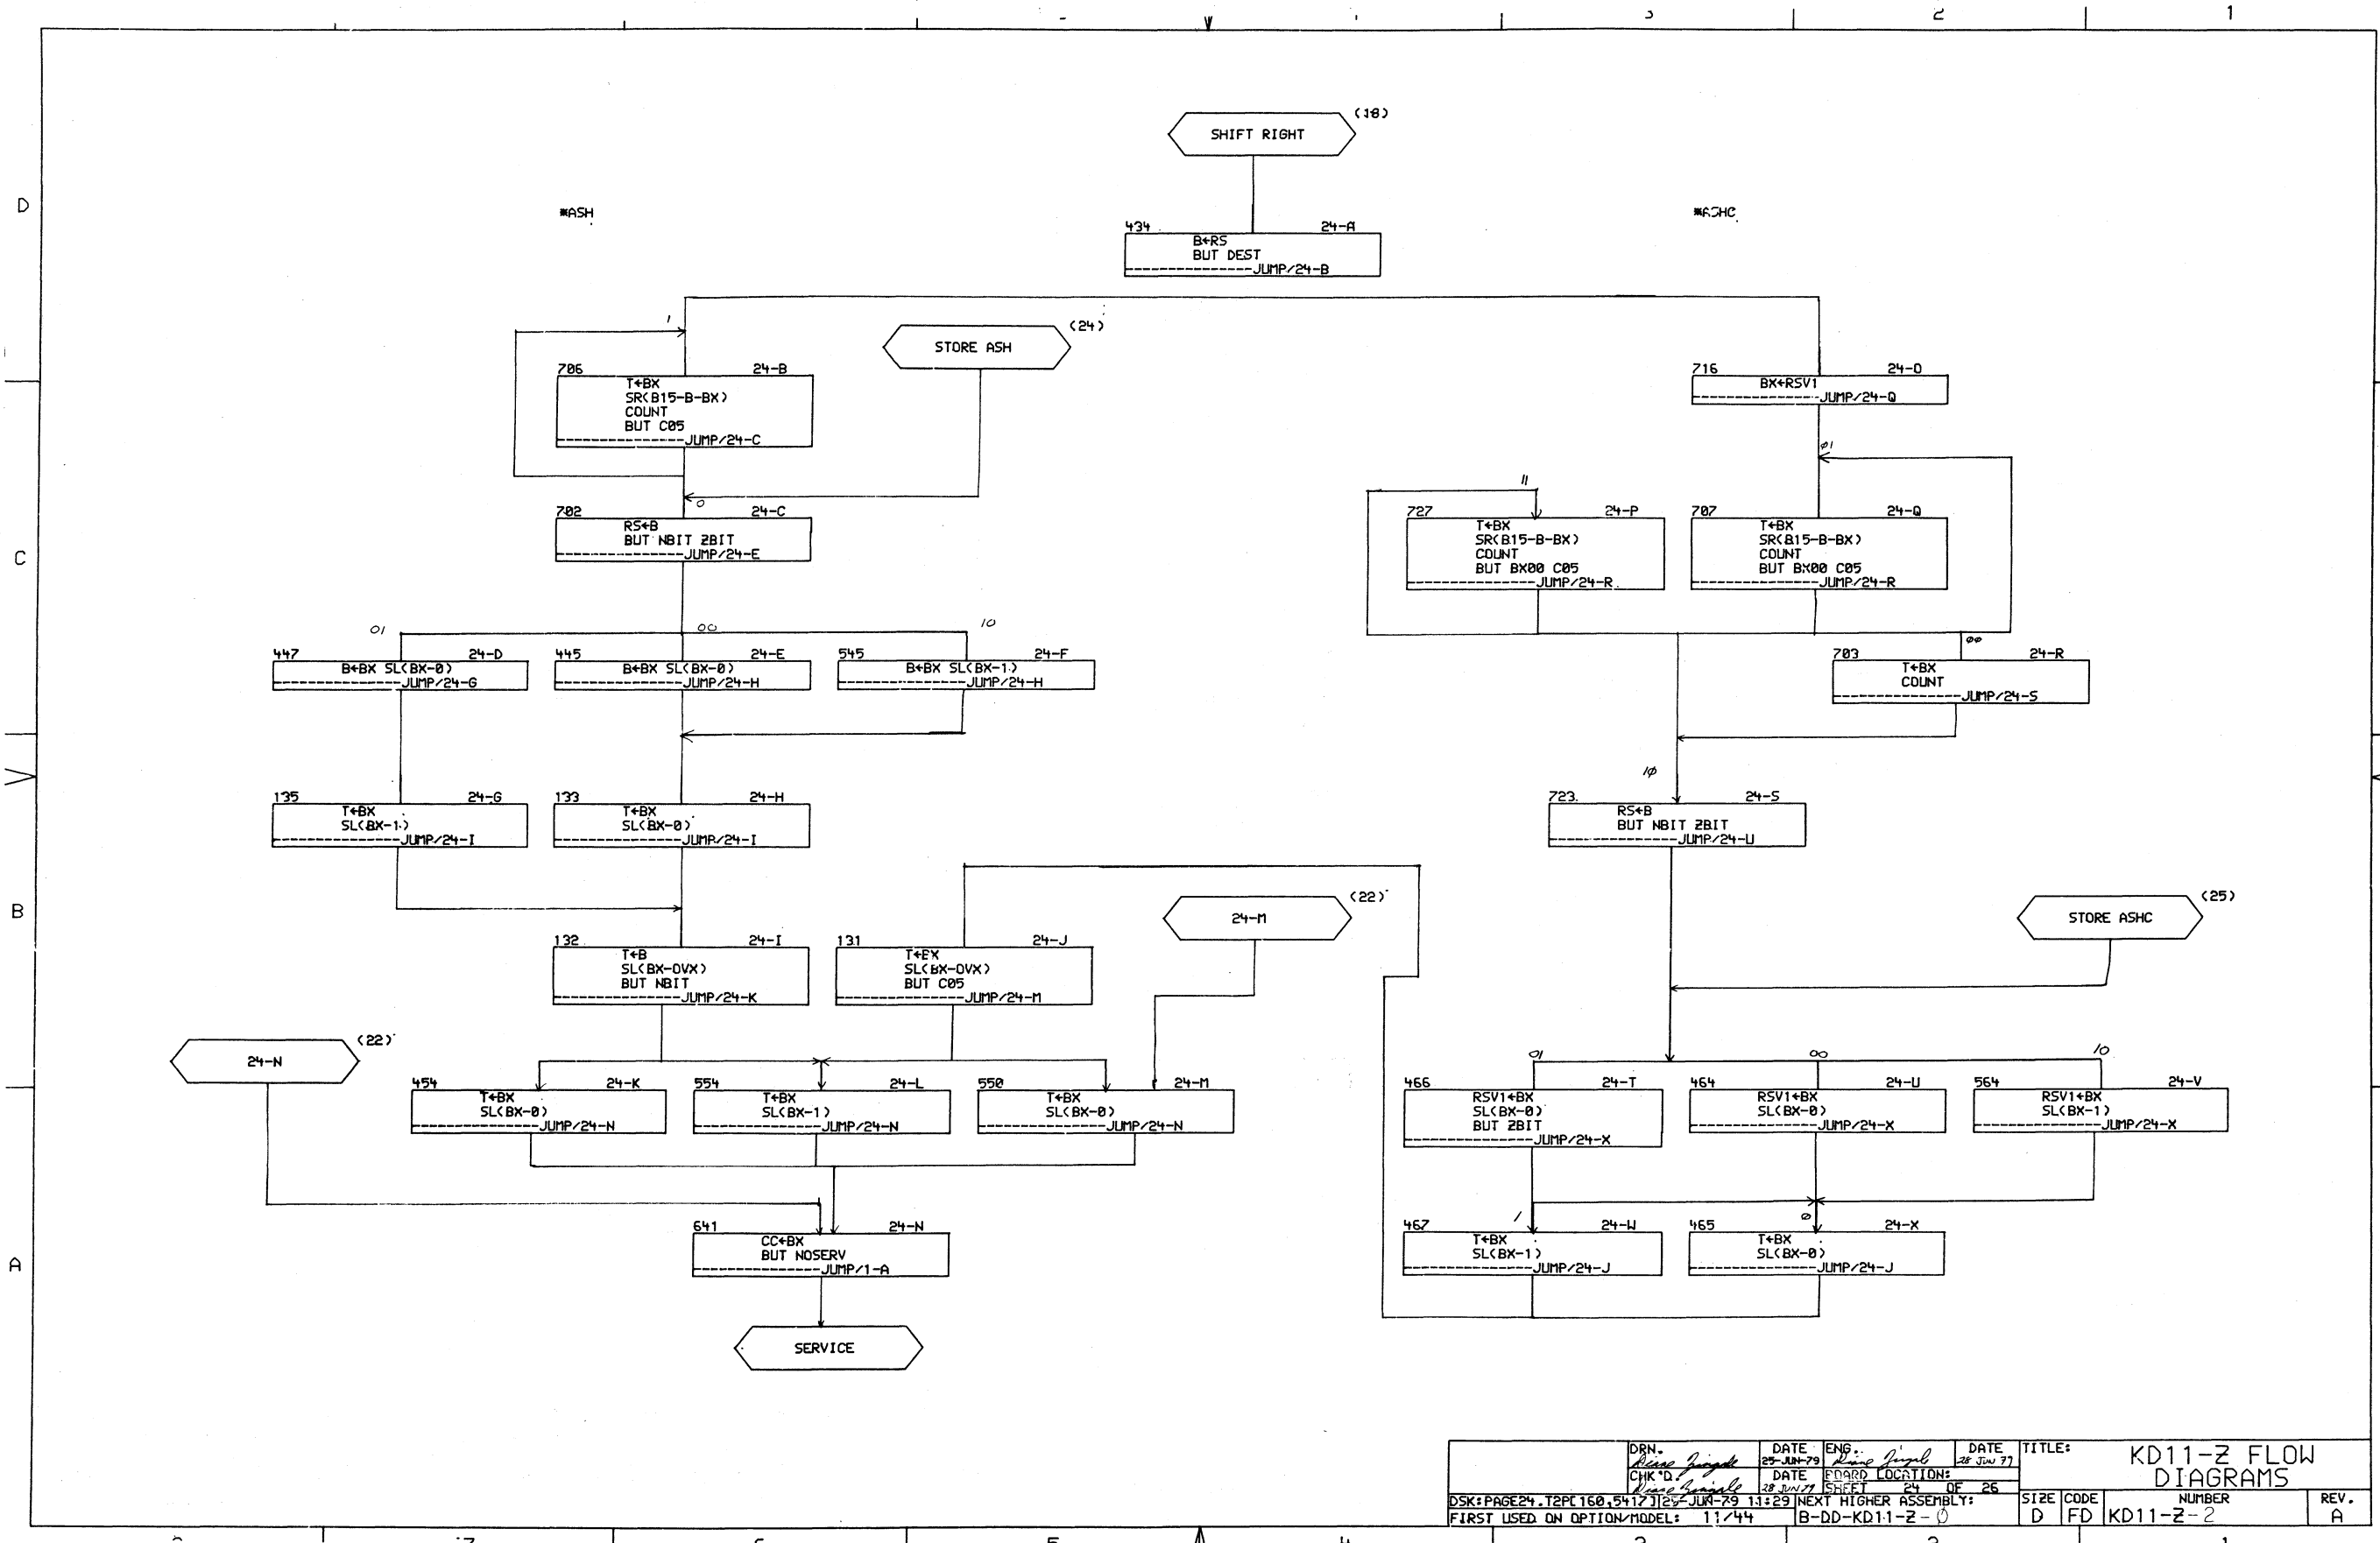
3 2 1

D

C

B

A

SHIFT RIGHT (18)

*ASH

*ASHC

434 24-A
B←RS
BUT DEST
JUMP/24-B

1

STORE ASH (24)

706 24-B
T←BX
SR(B15-B-BX)
COUNT
BUT C05
JUMP/24-C

716 24-D
BX←RSV1
JUMP/24-Q

01

0

702 24-C
RS←B
BUT NBIT ZBIT
JUMP/24-E

11

727 24-P
T←BX
SR(B15-B-BX)
COUNT
BUT BX00 C05
JUMP/24-R

707 24-Q
T←BX
SR(B15-B-BX)
COUNT
BUT BX00 C05
JUMP/24-R

01 00 10

447 24-D
B←BX SL(BX-0)
JUMP/24-G

445 24-E
B←BX SL(BX-0)
JUMP/24-H

545 24-F
B←BX SL(BX-1)
JUMP/24-H

00

703 24-R
T←BX
COUNT
JUMP/24-S

10

135 24-G
T←BX
SL(BX-1)
JUMP/24-I

133 24-H
T←BX
SL(BX-0)
JUMP/24-I

723 24-S
RS←B
BUT NBIT ZBIT
JUMP/24-U

24-M (22)

STORE ASHC (25)

132 24-I
T←B
SL(BX-OVX)
BUT NBIT
JUMP/24-K

131 24-J
T←BX
SL(BX-OVX)
BUT C05
JUMP/24-M

24-N (22)

454 24-K
T←BX
SL(BX-0)
JUMP/24-N

554 24-L
T←BX
SL(BX-1)
JUMP/24-N

550 24-M
T←BX
SL(BX-0)
JUMP/24-N

01 00 10

466 24-T
RSV1←BX
SL(BX-0)
BUT ZBIT
JUMP/24-X

464 24-U
RSV1←BX
SL(BX-0)
JUMP/24-X

564 24-V
RSV1←BX
SL(BX-1)
JUMP/24-X

1 0

467 24-W
T←BX
SL(BX-1)
JUMP/24-J

465 24-X
T←BX
SL(BX-0)
JUMP/24-J

641 24-N
CC←BX
BUT NOSERV
JUMP/1-A

SERVICE

DRN. Diane Zuigal | DATE 25-JUN-79 | ENG. Diane Zuigal | DATE 28 JUN 79
CHK'D. Diane Zuigal | DATE 28 JUN 79 | BOARD LOCATION: | SHEET 24 OF 26
DSK:PAGE24.T2P[160,5417] 25-JUN-79 11:29 | NEXT HIGHER ASSEMBLY:
FIRST USED ON OPTION/MODEL: 11/44 | B-DD-KD11-Z-0
TITLE: KD11-Z FLOW DIAGRAMS
SIZE D | CODE FD | NUMBER KD11-Z-2 | REV. A